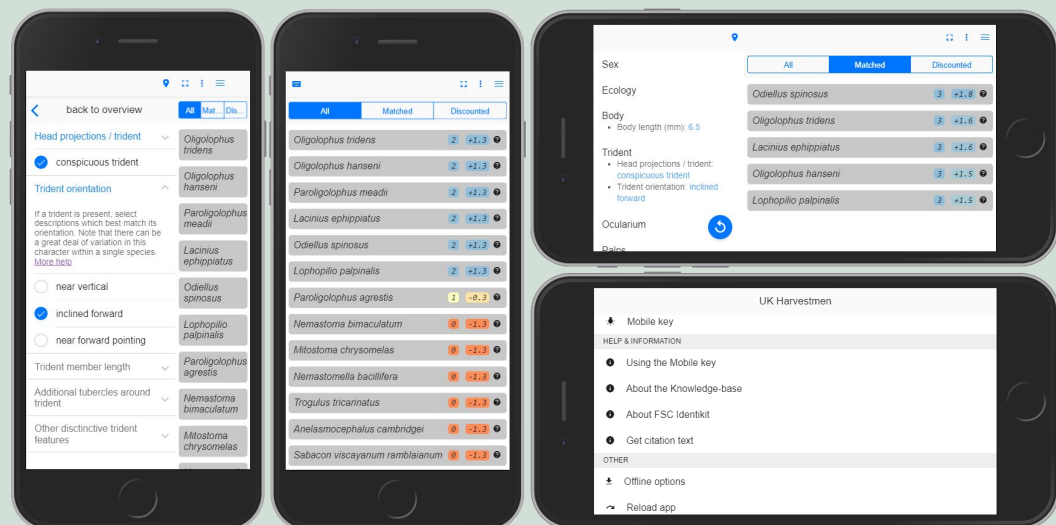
back to overview

All Mat. Dis.

Head projections / trident

conspicuous trident

Trident orientation

If a trident is present, select descriptions which best match its orientation. Note that there can be a great deal of variation in this character within a single species. More help

near vertical

inclined forward

near forward pointing

Trident member length

Additional tubercles around trident

Other distinctive trident features

Oligolophus tridens

Oligolophus hanseni

Paroligolophus meadii

Lacinius ephippiatus

Odiellus spinosus

Lophopilio palpinalis

Paroligolophus agrestis

Nemastoma bimaculatum

Mitostoma chrysomelas

All | Matched | Discounted

| Oligolophus tridens | 2 | +1.3 |
|---|---|---|
| Oligolophus hanseni | 2 | +1.3 |
| Paroligolophus meadii | 2 | +1.3 |
| Lacinius ephippiatus | 2 | +1.3 |
| Odiellus spinosus | 2 | +1.3 |
| Lophopilio palpinalis | 2 | +1.3 |
| Paroligolophus agrestis | 1 | -0.3 |
| Nemastoma bimaculatum | 0 | -1.3 |
| Mitostoma chrysomelas | 0 | -1.3 |
| Nemastomella bacillifera | 0 | -1.3 |
| Trogulus tricarinatus | 0 | -1.3 |
| Anelasmocephalus cambridgei | 0 | -1.3 |
| Sabacon viscayanum ramblaianum | 0 | -1.3 |

Sex

Ecology

Body
• Body length (mm): 6.5

Trident
• Head projections / trident: conspicuous trident
• Trident orientation: inclined forward

Ocularium

Palps

All | Matched | Discounted

| Odiellus spinosus | 3 | +1.8 |
|---|---|---|
| Oligolophus tridens | 3 | +1.6 |
| Lacinius ephippiatus | 3 | +1.6 |
| Oligolophus hanseni | 3 | +1.5 |
| Lophopilio palpinalis | 3 | +1.5 |

UK Harvestmen

Mobile key

HELP & INFORMATION

Using the Mobile key

About the Knowledge-base

About FSC Identikit

Get citation text

OTHER

Offline options

Reload app